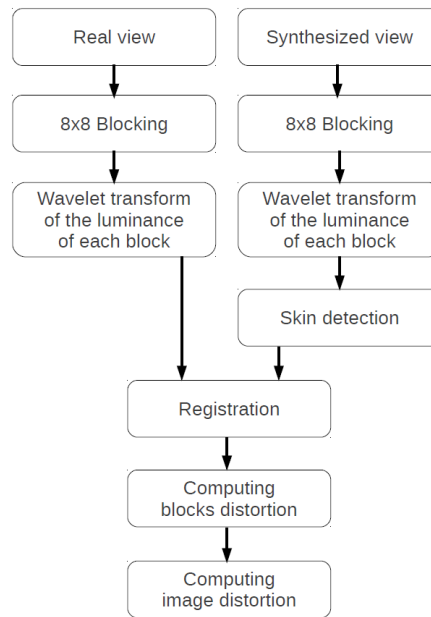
Real view

Synthesized view

8x8 Blocking

8x8 Blocking

Wavelet transform of the luminance of each block

Wavelet transform of the luminance of each block

Skin detection

Registration

Computing blocks distortion

Computing image distortion